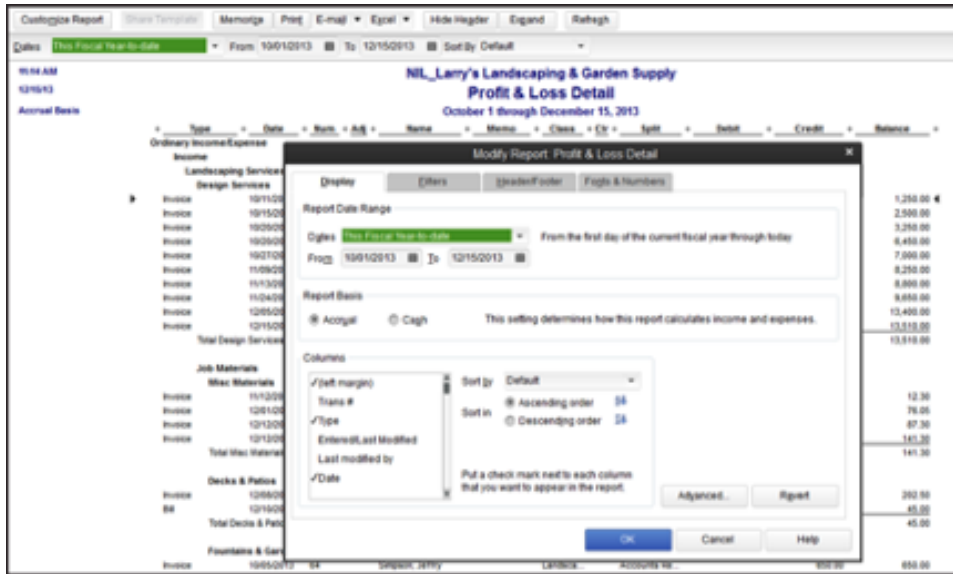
Customize Report | Share Template | Memorize | Print | E-mail ▾ | Excel ▾ | Hide Header | Expand | Refresh

Dates This Fiscal Year-to-date ▾ From 10/01/2013 To 12/15/2013 Sort By Default

10:14 AM
12/15/13
Accrual Basis

NIL_Larry's Landscaping & Garden Supply
Profit & Loss Detail
October 1 through December 15, 2013

Type | Date | Num | Adj | Name | Memo | Class | Clr | Split | Debit | Credit | Balance

Ordinary Income/Expense
Income
Landscaping Services
Design Services

Invoice 10/11/20
Invoice 10/15/20
Invoice 10/20/20
Invoice 10/26/20
Invoice 10/27/20
Invoice 11/09/20
Invoice 11/13/20
Invoice 11/24/20
Invoice 12/05/20
Invoice 12/15/20
Total Design Services

1,250.00
2,500.00
3,250.00
6,450.00
7,000.00
8,250.00
8,800.00
9,650.00
13,400.00
13,510.00
13,510.00

Job Materials
Misc Materials
Invoice 11/12/20
Invoice 12/01/20
Invoice 12/12/20
Invoice 12/12/20
Total Misc Materials

12.30
76.05
87.30
141.30
141.30

Decks & Patios
Invoice 12/08/20
Bill 12/10/20
Total Decks & Patios

202.50
45.00
45.00

Fountains & Gar
Invoice 10/05/2013 84 Simpson, Jerry Landsca... Accounts Re... 650.00 650.00

Modify Report: Profit & Loss Detail

Display | Filters | Header/Footer | Fonts & Numbers

Report Date Range
Dates This Fiscal Year-to-date ▾ From the first day of the current fiscal year through today
From 10/01/2013 To 12/15/2013

Report Basis
Accrual Cash This setting determines how this report calculates income and expenses.

Columns
✓(left margin)
Trans #
✓Type
Entered/Last Modified
Last modified by
✓Date

Sort by Default
Sort in Ascending order
Descending order

Put a check mark next to each column that you want to appear in the report.

Advanced... | Revert

OK | Cancel | Help